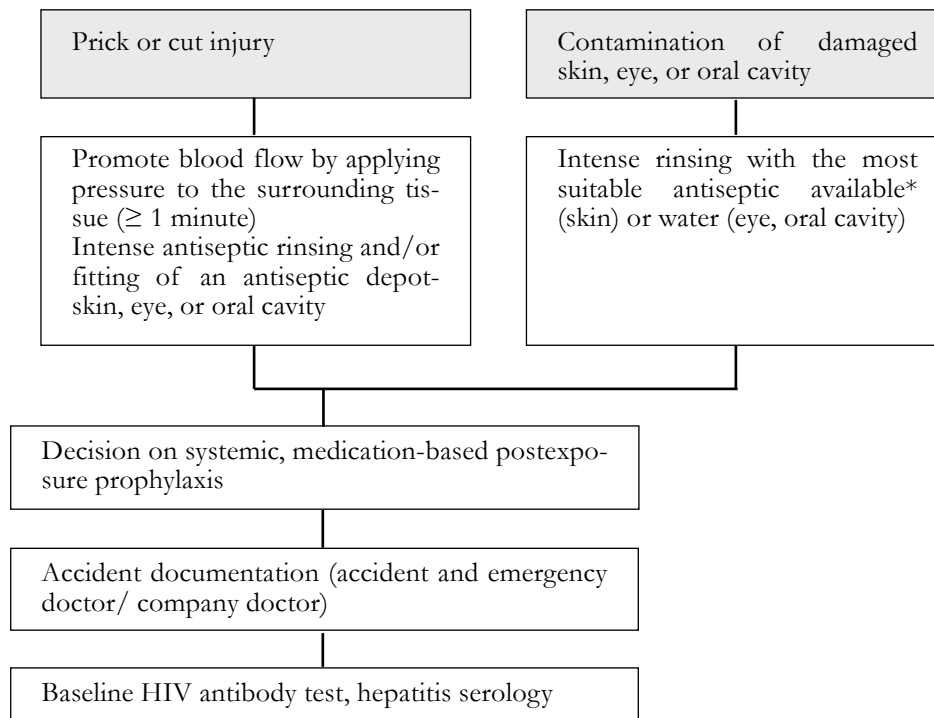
Prick or cut injury

Contamination of damaged skin, eye, or oral cavity

Promote blood flow by applying pressure to the surrounding tissue ($\geq$ 1 minute)
Intense antiseptic rinsing and/or fitting of an antiseptic depot-skin, eye, or oral cavity

Intense rinsing with the most suitable antiseptic available* (skin) or water (eye, oral cavity)

Decision on systemic, medication-based postexposure prophylaxis

Accident documentation (accident and emergency doctor/ company doctor)

Baseline HIV antibody test, hepatitis serology